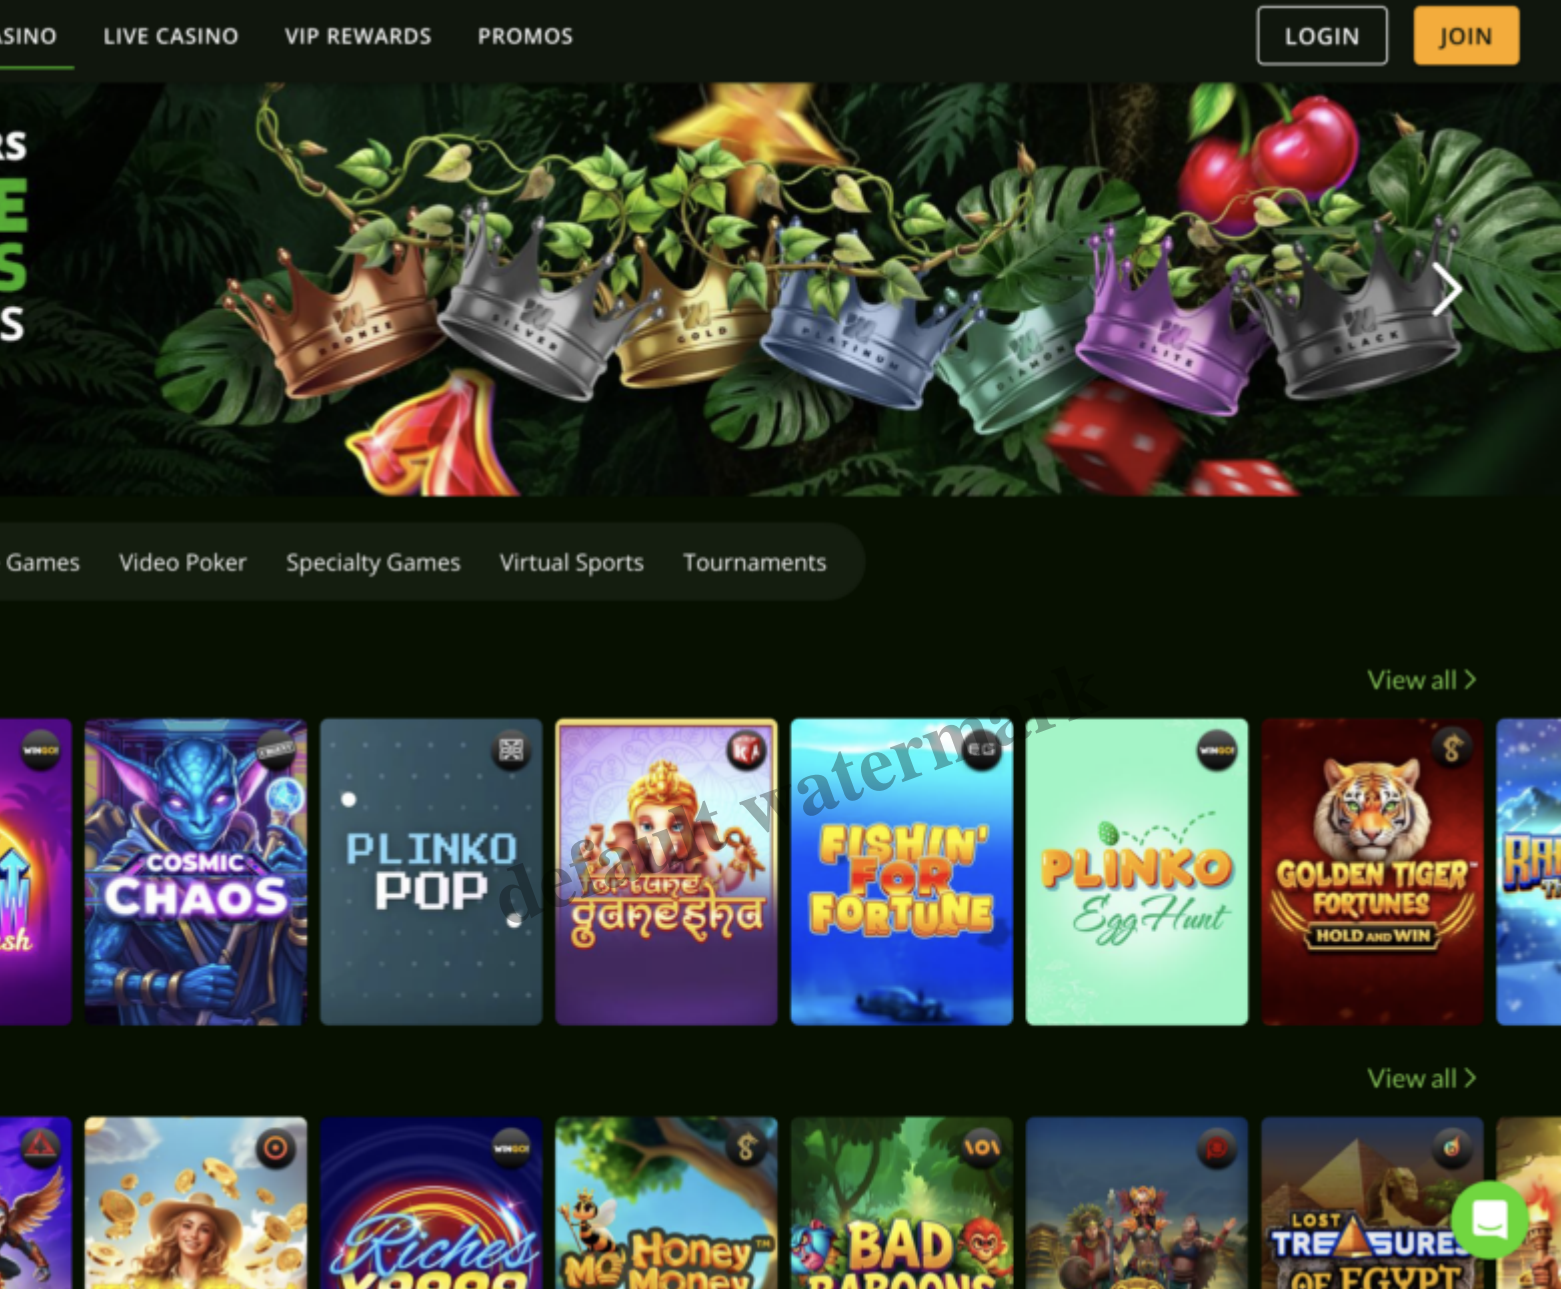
ASINO LIVE CASINO VIP REWARDS PROMOS LOGIN JOIN

RS
E
S
S

BRONZE SILVER GOLD PLATINUM DIAMOND ELITE BLACK

Games Video Poker Specialty Games Virtual Sports Tournaments

View all >

sh

COSMIC CHAOS

PLINKO POP

Fortune Ganesha

FISHIN' FOR FORTUNE

PLINKO Egg Hunt

GOLDEN TIGER FORTUNES HOLD AND WIN

default watermark

View all >

Riches

Honey Money

BAD BABOONS

LOST TREASURES OF EGYPT